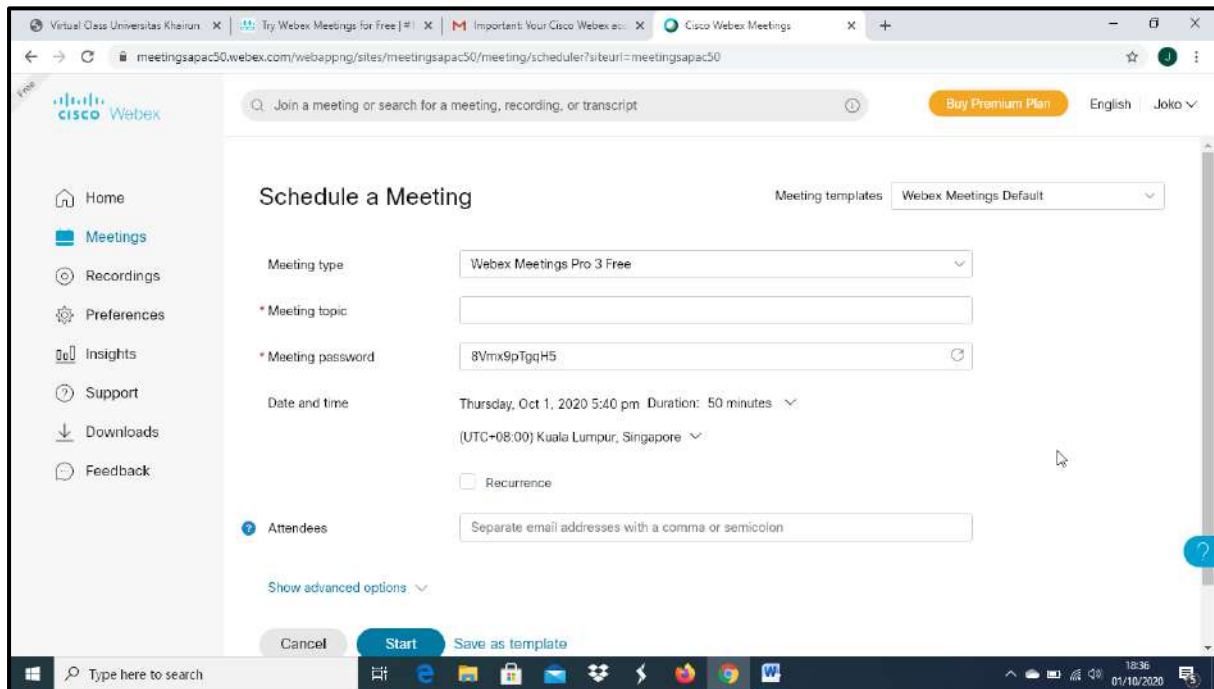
Virtual Class Universitas Khairun | Try Webex Meetings for Free | | M Important: Your Cisco Webex acc | Cisco Webex Meetings

meetingsapac50.webex.com/webappng/sites/meetingsapac50/meeting/scheduler?siteurl=meetingsapac50

Free

cisco Webex

Join a meeting or search for a meeting, recording, or transcript

Buy Premium Plan

English | Joko

Home

Meetings

Recordings

Preferences

Insights

Support

Downloads

Feedback

Schedule a Meeting

Meeting templates | Webex Meetings Default

Meeting type | Webex Meetings Pro 3 Free

* Meeting topic

* Meeting password | 8Vmx9pTgqH5

Date and time | Thursday, Oct 1, 2020 5:40 pm Duration: 50 minutes

(UTC+08:00) Kuala Lumpur, Singapore

Recurrence

Attendees | Separate email addresses with a comma or semicolon

Show advanced options

Cancel | Start | Save as template

Type here to search

18:36
01/10/2020